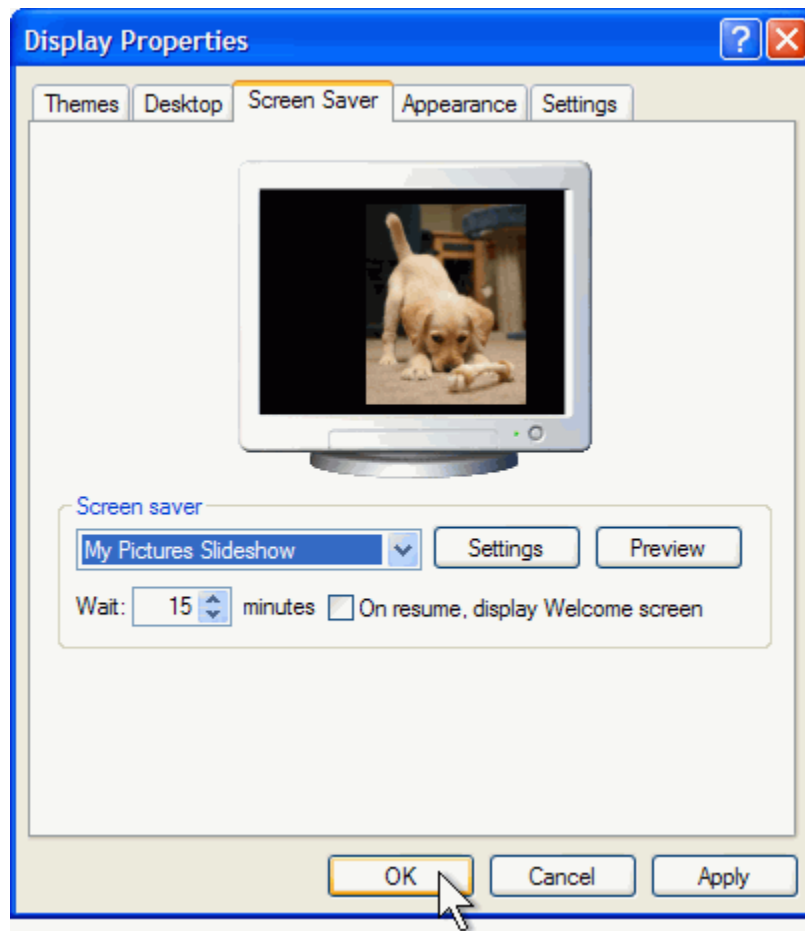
Display Properties

Themes | Desktop | Screen Saver | Appearance | Settings

Screen saver

My Pictures Slideshow

Settings

Preview

Wait: 15 minutes

On resume, display Welcome screen

OK

Cancel

Apply